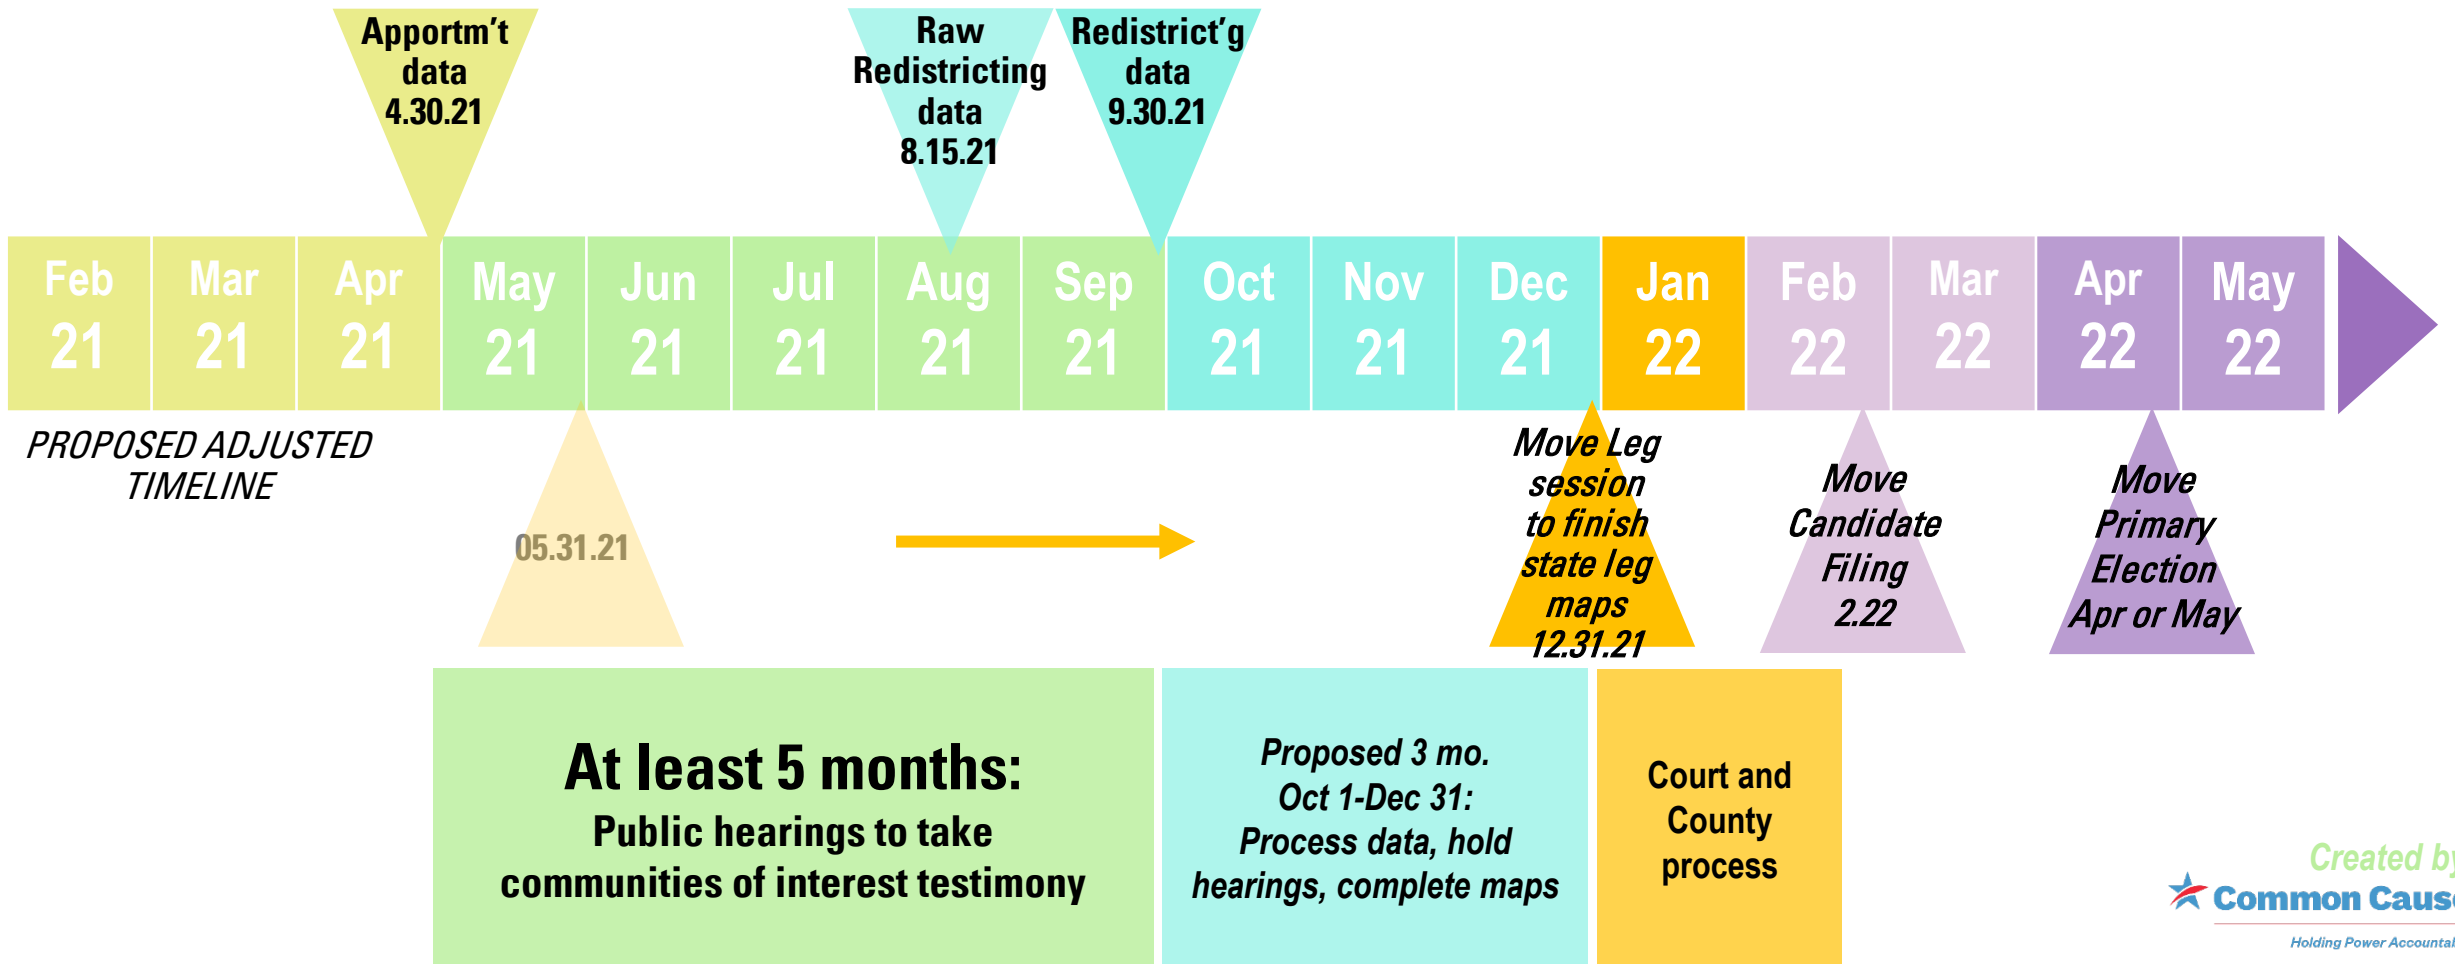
Apportm't data 4.30.21

Raw Redistricting data 8.15.21

Redistrict'g data 9.30.21

| Feb 21 | Mar 21 | Apr 21 | May 21 | Jun 21 | Jul 21 | Aug 21 | Sep 21 | Oct 21 | Nov 21 | Dec 21 | Jan 22 | Feb 22 | Mar 22 | Apr 22 | May 22 |
|---|---|---|---|---|---|---|---|---|---|---|---|---|---|---|---|

PROPOSED ADJUSTED TIMELINE

05.31.21

Move Leg session to finish state leg maps 12.31.21

Move Candidate Filing 2.22

Move Primary Election Apr or May

At least 5 months:
Public hearings to take communities of interest testimony

Proposed 3 mo. Oct 1-Dec 31: Process data, hold hearings, complete maps

Court and County process

Created b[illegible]
Common Caus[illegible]
Holding Power Accounta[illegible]